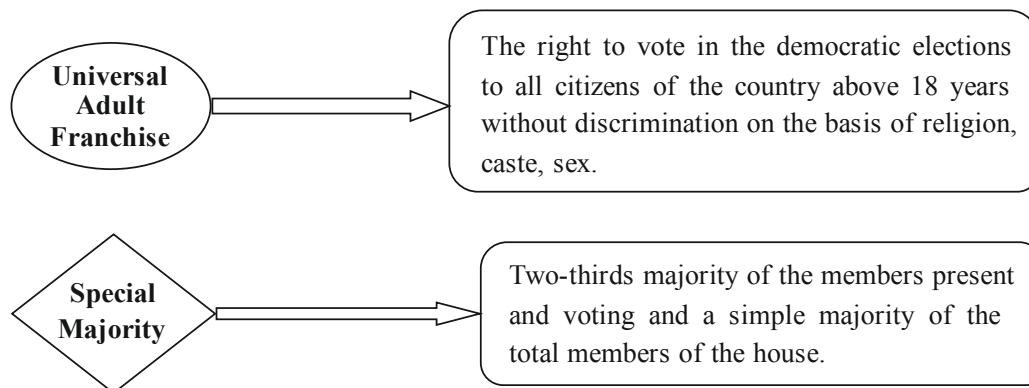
Universal Adult Franchise

The right to vote in the democratic elections to all citizens of the country above 18 years without discrimination on the basis of religion, caste, sex.

Special Majority

Two-thirds majority of the members present and voting and a simple majority of the total members of the house.